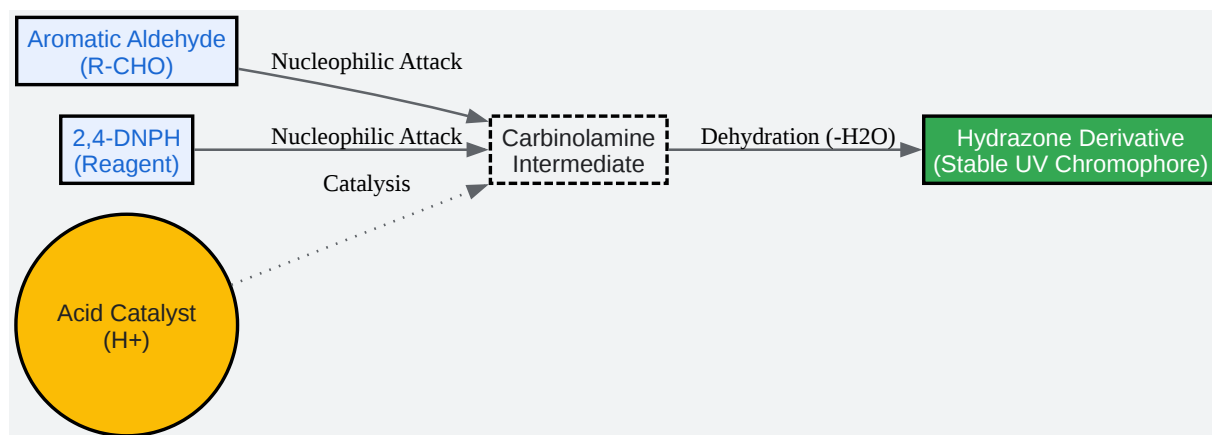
Aromatic Aldehyde
(R-CHO)

Nucleophilic Attack

2,4-DNPH
(Reagent)

Nucleophilic Attack

Carbinolamine
Intermediate

Dehydration (-H2O)

Hydrazone Derivative
(Stable UV Chromophore)

Catalysis

Acid Catalyst
(H+)